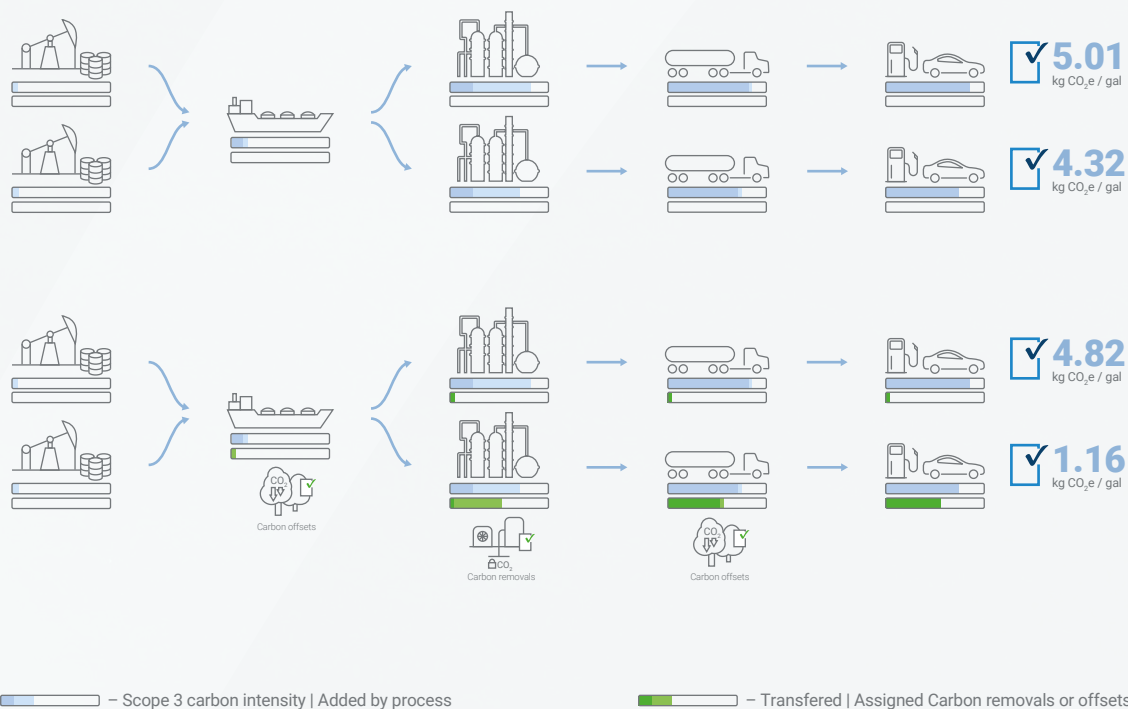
5.01
kg $CO_2$e / gal

4.32
kg $CO_2$e / gal

4.82
kg $CO_2$e / gal

1.16
kg $CO_2$e / gal

$CO_2$
Carbon offsets

$CO_2$
Carbon removals

$CO_2$
Carbon offsets

– Scope 3 carbon intensity | Added by process

– Transfered | Assigned Carbon removals or offsets